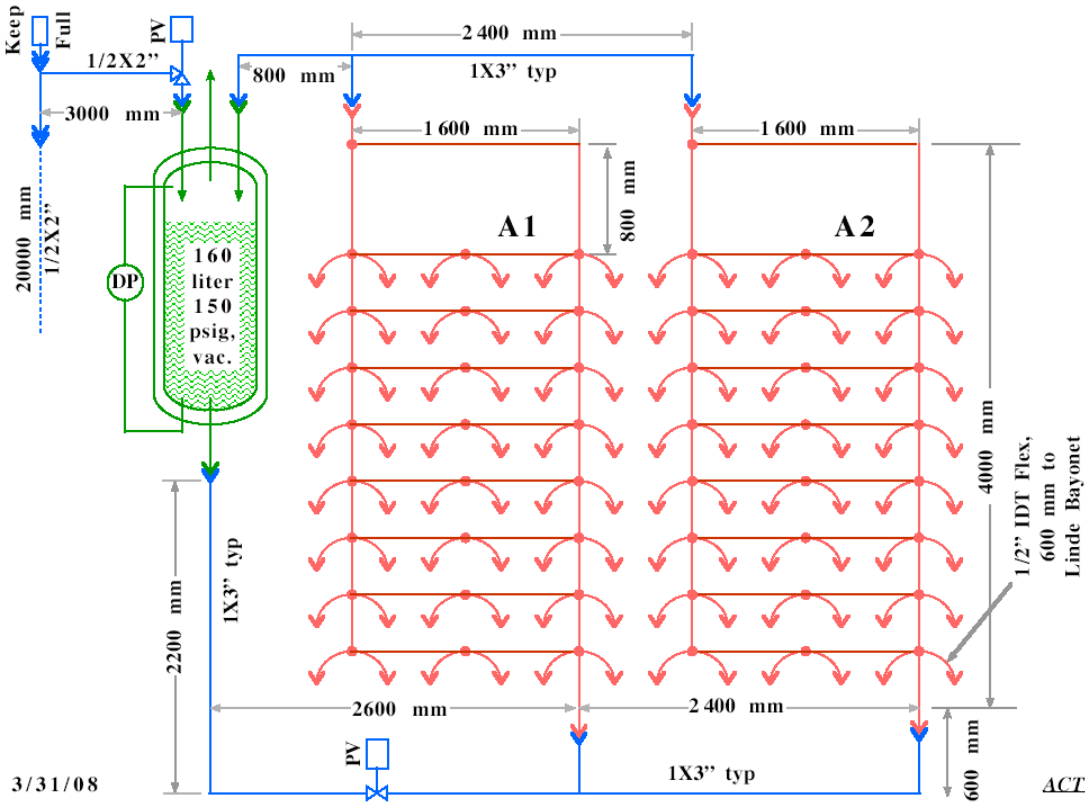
Keep Full

PV

1/2X2"

3000 mm

20000 mm

1/2X2"

800 mm

2 400 mm

1X3" typ

1 600 mm

1 600 mm

800 mm

A 1

A 2

DP

160 liter 150 psig, vac.

4000 mm

1/2" IDT Flex, 600 mm to Linde Bayonet

2200 mm

1X3" typ

2600 mm

2 400 mm

600 mm

PV

1X3" typ

3/31/08

ACT